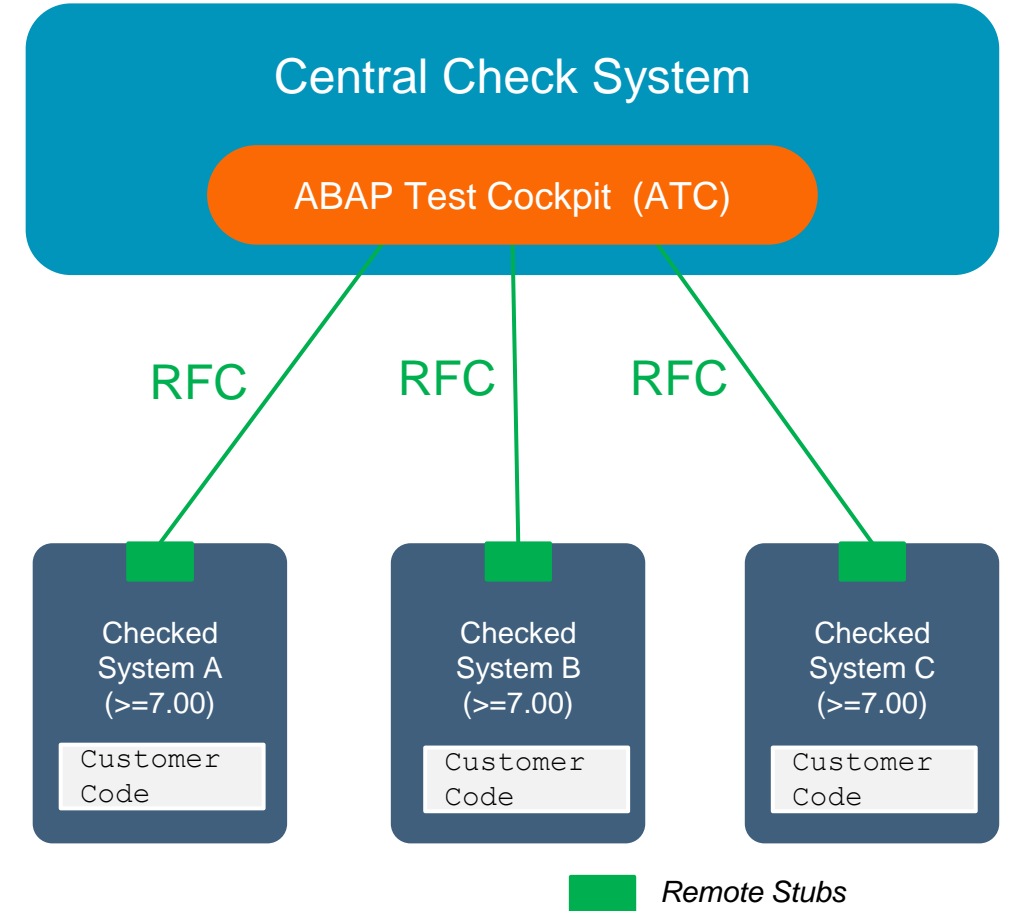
Central Check System

ABAP Test Cockpit (ATC)

RFC

RFC

RFC

Checked System A (>=7.00)

Customer Code

Checked System B (>=7.00)

Customer Code

Checked System C (>=7.00)

Customer Code

Remote Stubs